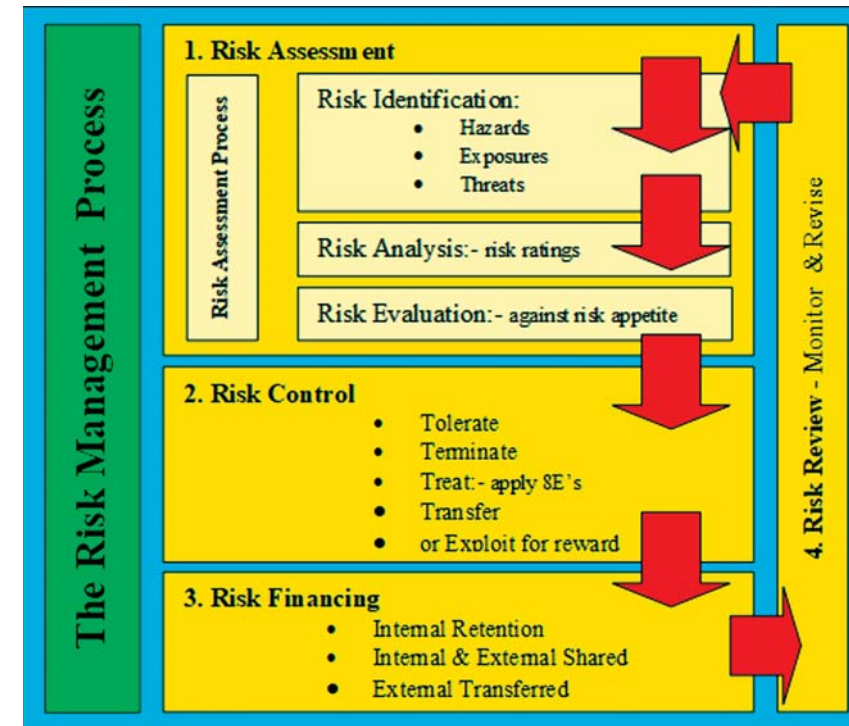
The Risk Management Process

1. Risk Assessment

Risk Assessment Process

Risk Identification:
• Hazards
• Exposures
• Threats

Risk Analysis:- risk ratings

Risk Evaluation:- against risk appetite

2. Risk Control
• Tolerate
• Terminate
• Treat:- apply 8E's
• Transfer
• or Exploit for reward

3. Risk Financing
• Internal Retention
• Internal & External Shared
• External Transferred

4. Risk Review - Monitor & Revise